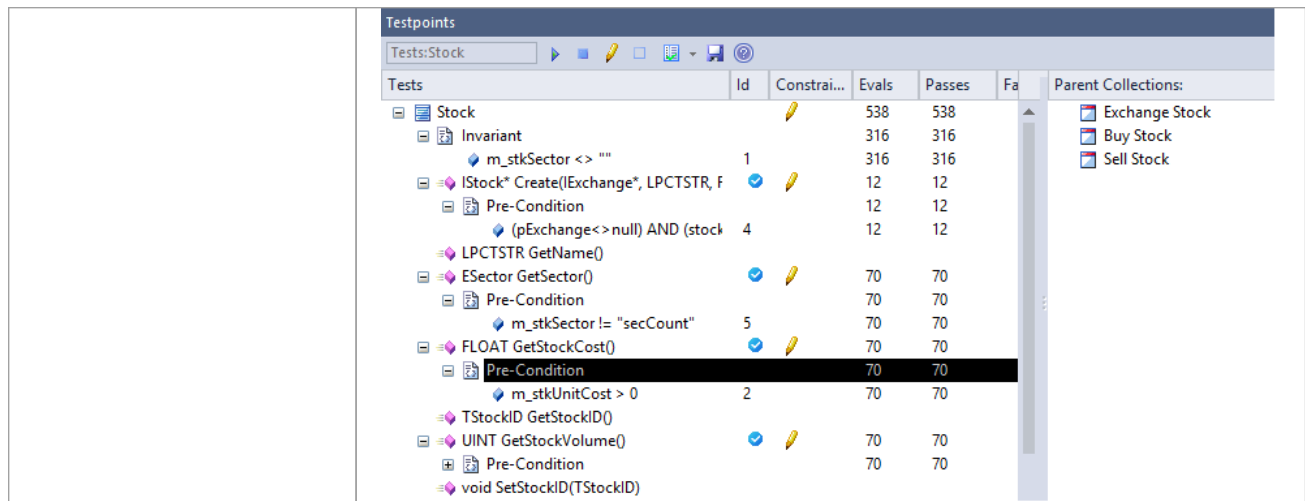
Testpoints

Tests:Stock

| Tests | Id | Constrai... | Evals | Passes | Fa |
|---|---|---|---|---|---|
| Stock | | | 538 | 538 | |
| Invariant | | | 316 | 316 | |
| m_stkSector <> "" | 1 | | 316 | 316 | |
| IStock* Create(IExchange*, LPCTSTR, F | | | 12 | 12 | |
| Pre-Condition | | | 12 | 12 | |
| (pExchange<>null) AND (stock | 4 | | 12 | 12 | |
| LPCTSTR GetName() | | | | | |
| ESector GetSector() | | | 70 | 70 | |
| Pre-Condition | | | 70 | 70 | |
| m_stkSector != "secCount" | 5 | | 70 | 70 | |
| FLOAT GetStockCost() | | | 70 | 70 | |
| Pre-Condition | | | 70 | 70 | |
| m_stkUnitCost > 0 | 2 | | 70 | 70 | |
| TStockID GetStockID() | | | | | |
| UINT GetStockVolume() | | | 70 | 70 | |
| Pre-Condition | | | 70 | 70 | |
| void SetStockID(TStockID) | | | | | |

Parent Collections:
Exchange Stock
Buy Stock
Sell Stock